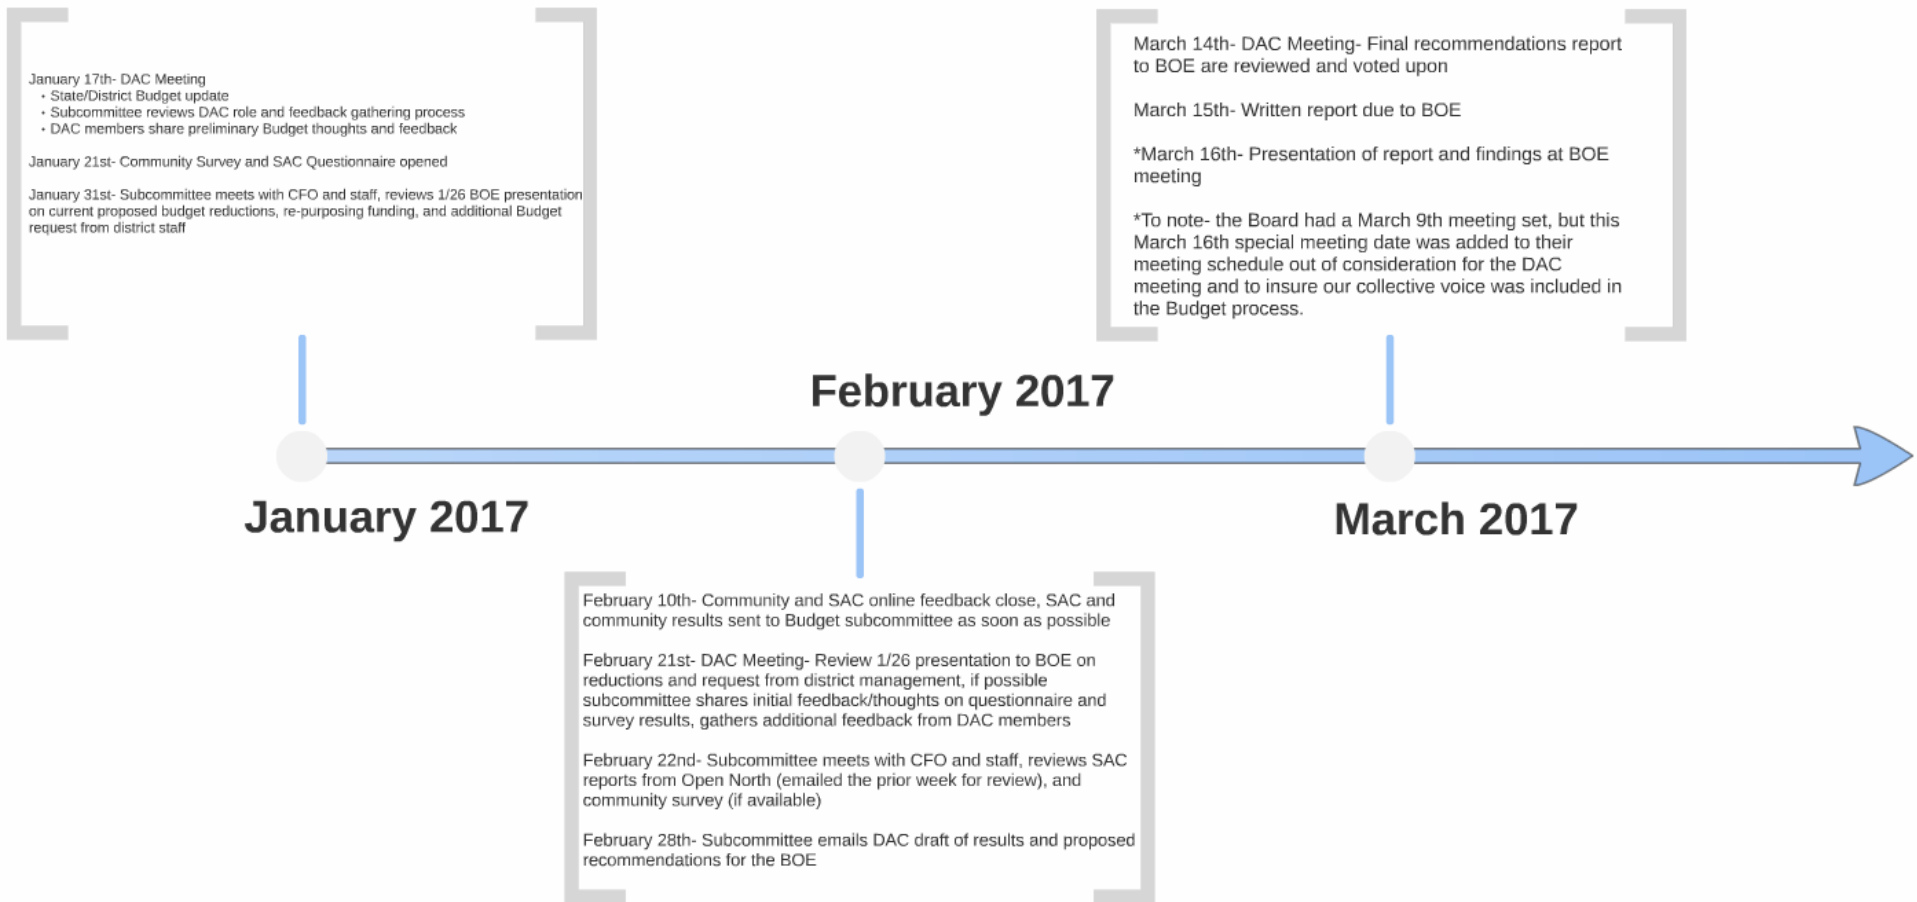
January 17th- DAC Meeting
• State/District Budget update
• Subcommittee reviews DAC role and feedback gathering process
• DAC members share preliminary Budget thoughts and feedback

January 21st- Community Survey and SAC Questionnaire opened

January 31st- Subcommittee meets with CFO and staff, reviews 1/26 BOE presentation on current proposed budget reductions, re-purposing funding, and additional Budget request from district staff

March 14th- DAC Meeting- Final recommendations report to BOE are reviewed and voted upon

March 15th- Written report due to BOE

*March 16th- Presentation of report and findings at BOE meeting

*To note- the Board had a March 9th meeting set, but this March 16th special meeting date was added to their meeting schedule out of consideration for the DAC meeting and to insure our collective voice was included in the Budget process.

February 2017

January 2017

March 2017

February 10th- Community and SAC online feedback close, SAC and community results sent to Budget subcommittee as soon as possible

February 21st- DAC Meeting- Review 1/26 presentation to BOE on reductions and request from district management, if possible subcommittee shares initial feedback/thoughts on questionnaire and survey results, gathers additional feedback from DAC members

February 22nd- Subcommittee meets with CFO and staff, reviews SAC reports from Open North (emailed the prior week for review), and community survey (if available)

February 28th- Subcommittee emails DAC draft of results and proposed recommendations for the BOE